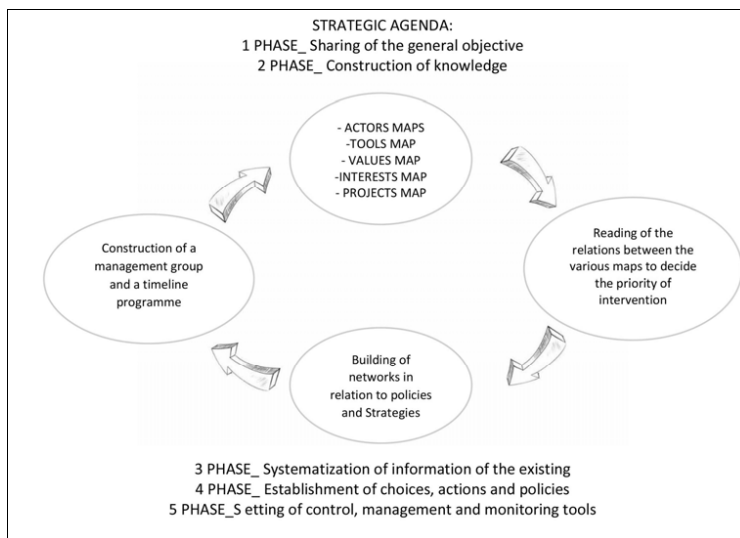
STRATEGIC AGENDA:
1 PHASE_ Sharing of the general objective
2 PHASE_ Construction of knowledge

- ACTORS MAPS
-TOOLS MAP
- VALUES MAP
-INTERESTS MAP
- PROJECTS MAP

Reading of the relations between the various maps to decide the priority of intervention

Building of networks in relation to policies and Strategies

Construction of a management group and a timeline programme

3 PHASE_ Systematization of information of the existing
4 PHASE_ Establishment of choices, actions and policies
5 PHASE_S etting of control, management and monitoring tools